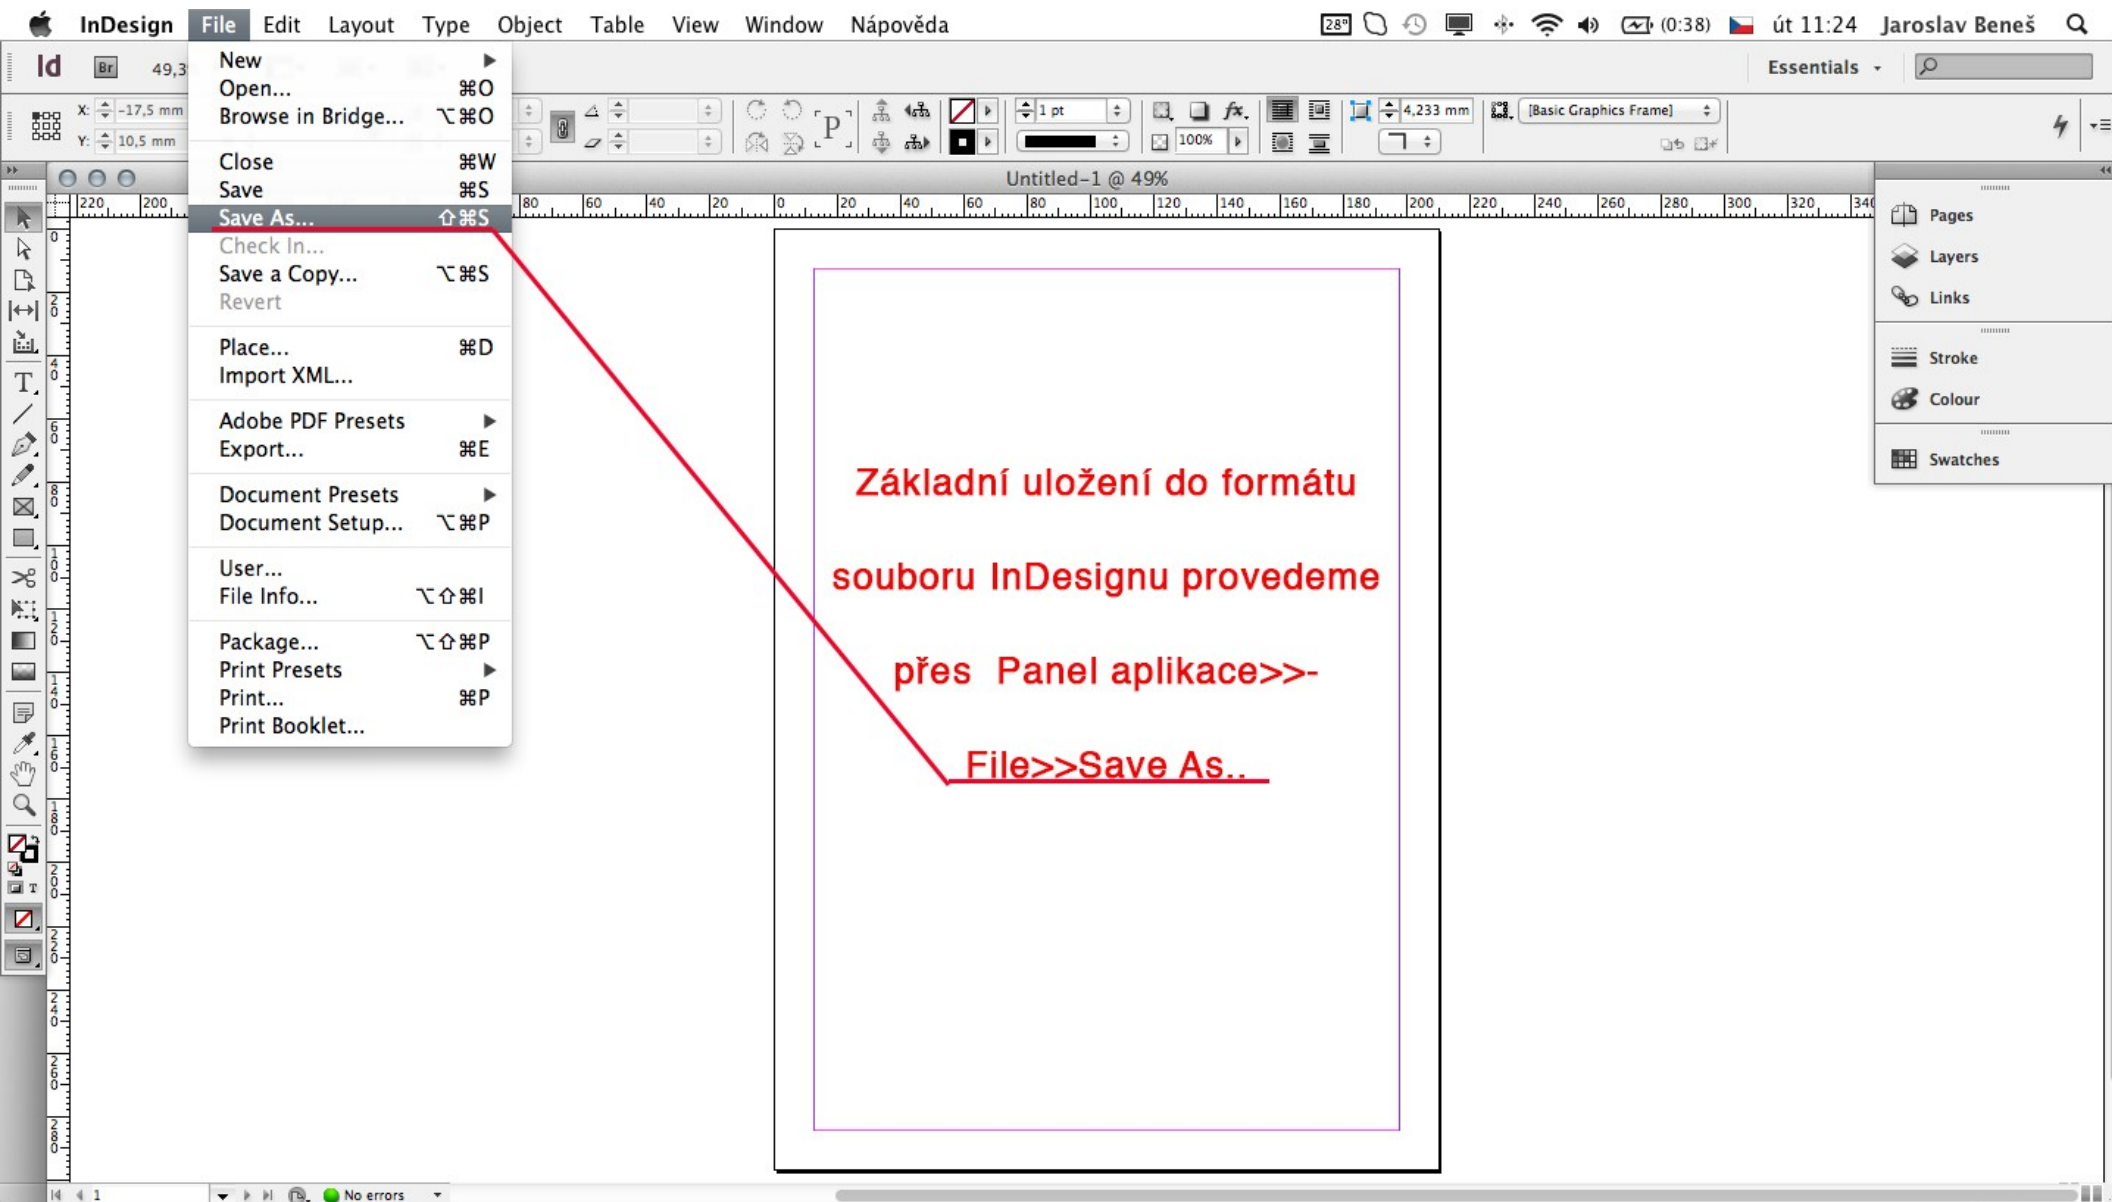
InDesign File Edit Layout Type Object Table View Window Nápověda
28° (0:38) út 11:24 Jaroslav Beneš

Id Br 49,3
Essentials

X: -17,5 mm
Y: 10,5 mm
1 pt
100%
4,233 mm
[Basic Graphics Frame]

New
Open... ⌘O
Browse in Bridge... ⌥⌘O
Close ⌘W
Save ⌘S
Save As... ⇧⌘S
Check In...
Save a Copy... ⌥⌘S
Revert
Place... ⌘D
Import XML...
Adobe PDF Presets
Export... ⌘E
Document Presets
Document Setup... ⌥⌘P
User...
File Info... ⌥⇧⌘I
Package... ⌥⇧⌘P
Print Presets
Print... ⌘P
Print Booklet...

Untitled-1 @ 49%

220 200 80 60 40 20 0 20 40 60 80 100 120 140 160 180 200 220 240 260 280 300 320 340

Pages
Layers
Links
Stroke
Colour
Swatches

Základní uložení do formátu

souboru InDesignu provedeme

přes Panel aplikace>>-

File>>Save As..

1
No errors